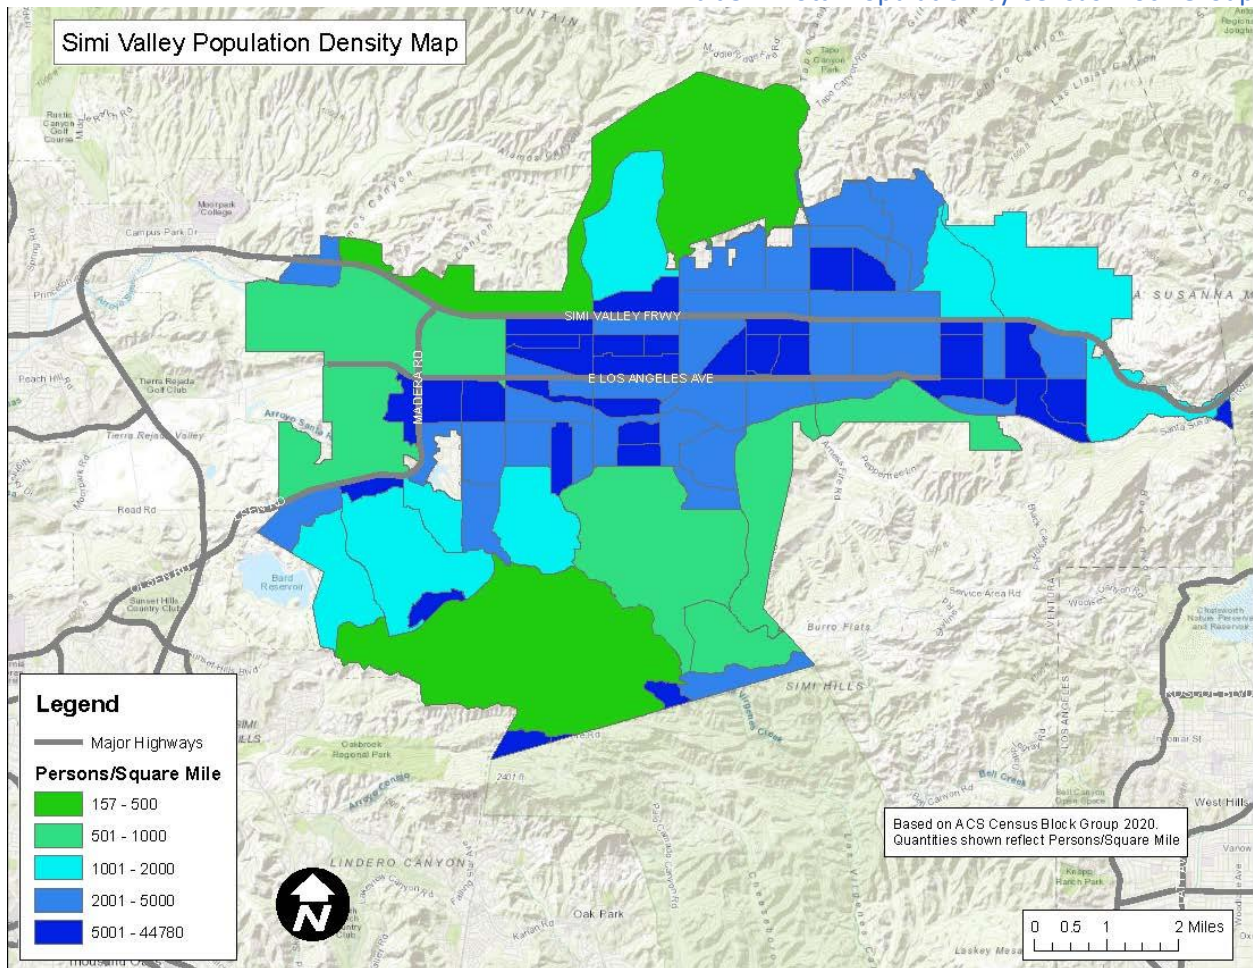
Simi Valley Population Density Map

SIMI VALLEY FRWY

E LOS ANGELES AVE

MADERA RD

Legend

Major Highways

Persons/Square Mile

157 - 500

501 - 1000

1001 - 2000

2001 - 5000

5001 - 44780

Based on ACS Census Block Group 2020. Quantities shown reflect Persons/Square Mile

0 0.5 1 2 Miles

SIMI HILLS

LINDERO CANYON

Oak Park

Burro Flats

Moorpark College

Campus Park Dr

Tierra Rejada Valley

Tierra Rejada Golf Club

Peach Hill Rd

Read Rd

Bard Reservoir

Sunset Hills Country Club

Oakbrook Regional Park

Service Area Rd

Chatsworth Nature Preserve and Reservoir

West Hills

Bell Canyon

VENTURA

LOS ANGELES

Rustic Canyon Golf Course

Arroyo Simi

Santa Susana